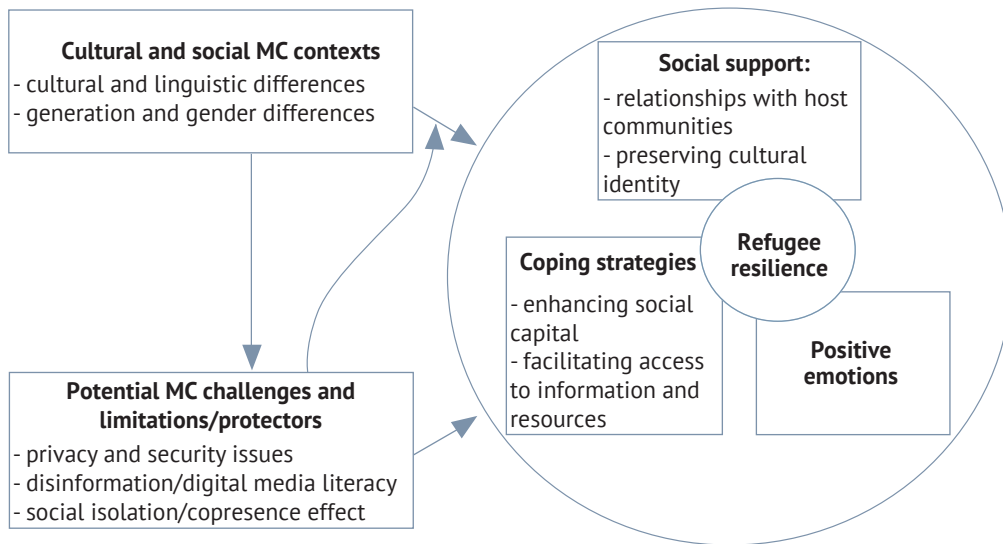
Cultural and social MC contexts
- cultural and linguistic differences
- generation and gender differences

Potential MC challenges and limitations/protectors
- privacy and security issues
- disinformation/digital media literacy
- social isolation/copresence effect

Social support:
- relationships with host communities
- preserving cultural identity

Refugee resilience

Coping strategies
- enhancing social capital
- facilitating access to information and resources

Positive emotions